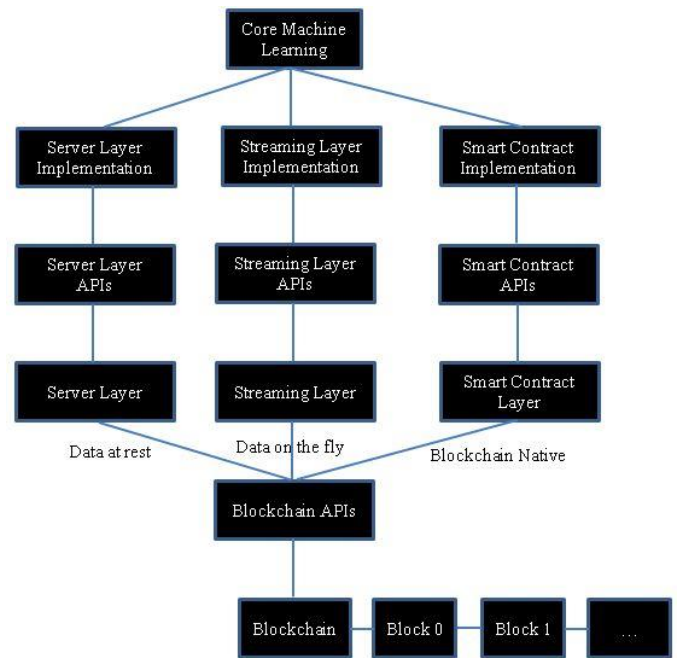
Core Machine Learning

Server Layer Implementation

Streaming Layer Implementation

Smart Contract Implementation

Server Layer APIs

Streaming Layer APIs

Smart Contract APIs

Server Layer

Streaming Layer

Smart Contract Layer

Data at rest

Data on the fly

Blockchain Native

Blockchain APIs

Blockchain

Block 0

Block 1

...